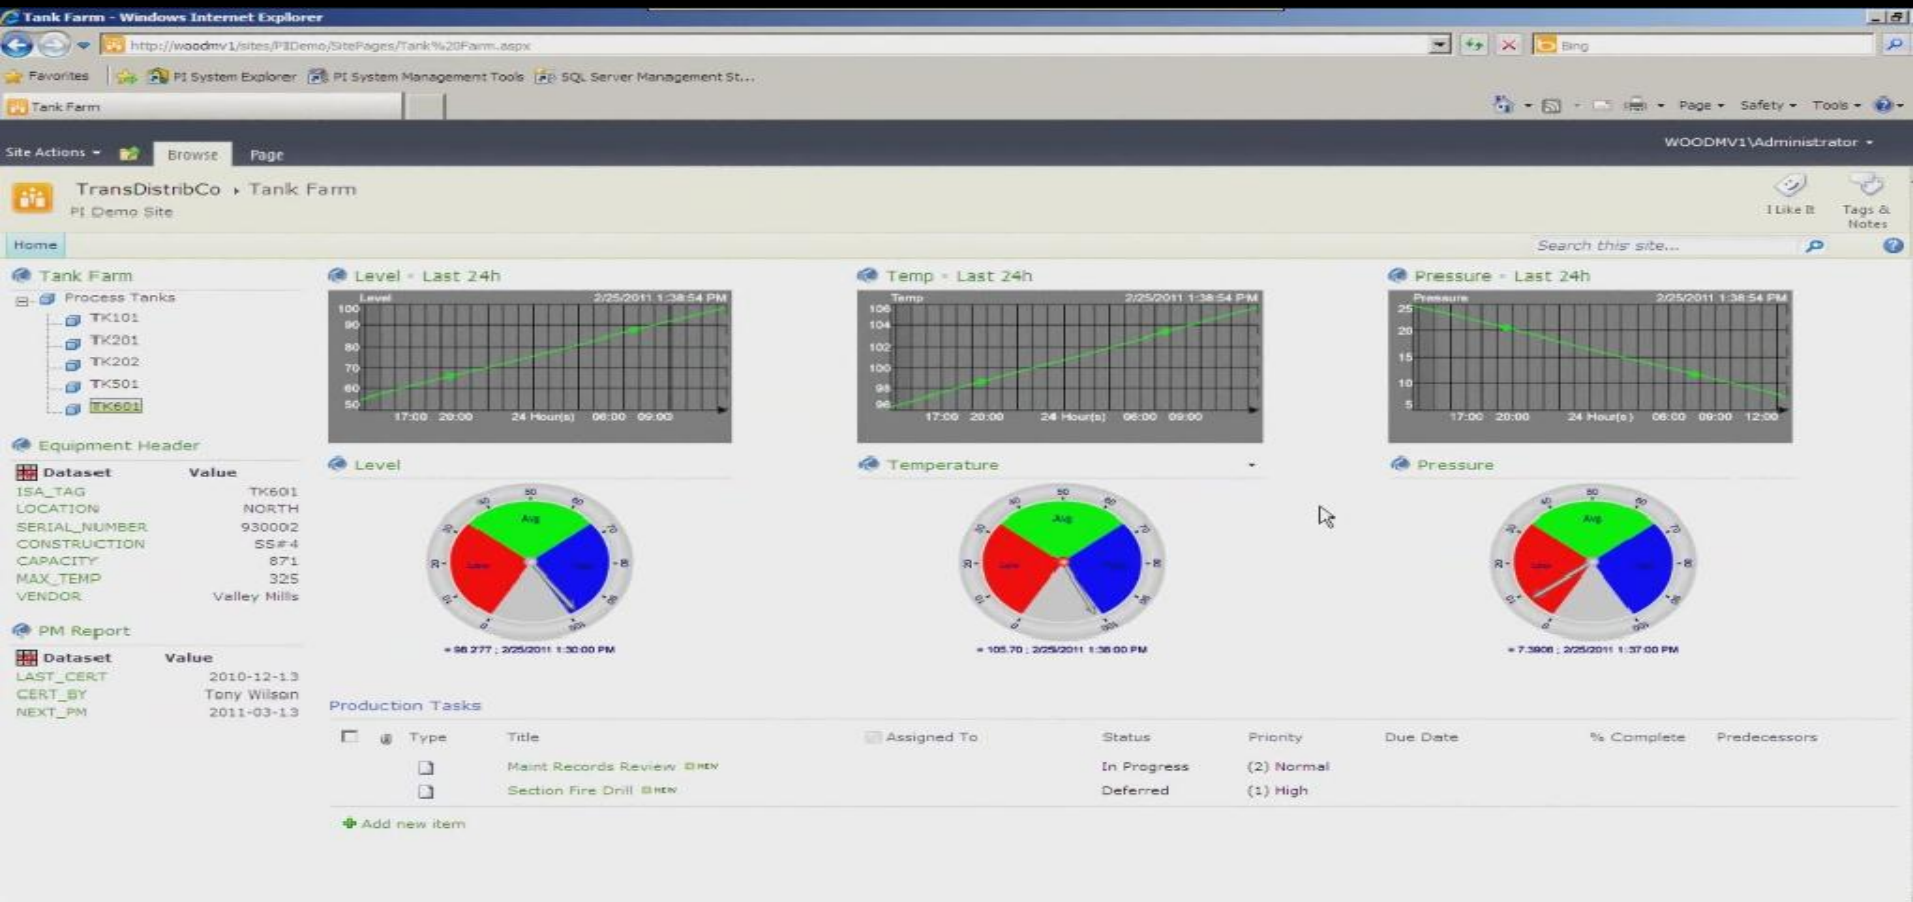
Tank Farm - Windows Internet Explorer

http://woodmv1/sites/PIDemo/SitePages/Tank%20Farm.aspx

Bing

Favorites | PI System Explorer | PI System Management Tools | SQL Server Management St...

Tank Farm

Page ▾ Safety ▾ Tools ▾

Site Actions ▾ Browse Page

WOODMV1\Administrator ▾

TransDistribCo › Tank Farm
PI Demo Site

I Like It
Tags & Notes

Home

Search this site...

Tank Farm
Process Tanks
TK101
TK201
TK202
TK501
TK601

Level - Last 24h
Level 2/25/2011 1:38:54 PM
100 90 80 70 60 50
17:00 20:00 24 Hour(s) 06:00 09:00

Temp - Last 24h
Temp 2/25/2011 1:38:54 PM
106 104 102 100 98 96
17:00 20:00 24 Hour(s) 06:00 09:00

Pressure - Last 24h
Pressure 2/25/2011 1:38:54 PM
25 20 15 10 5
17:00 20:00 24 Hour(s) 06:00 09:00 12:00

Equipment Header

| Dataset | Value |
|---|---|
| ISA_TAG | TK601 |
| LOCATION | NORTH |
| SERIAL_NUMBER | 930002 |
| CONSTRUCTION | SS#4 |
| CAPACITY | 871 |
| MAX_TEMP | 325 |
| VENDOR | Valley Mills |

PM Report

| Dataset | Value |
|---|---|
| LAST_CERT | 2010-12-13 |
| CERT_BY | Tony Wilson |
| NEXT_PM | 2011-03-13 |

Level
Avg
= 98.277 ; 2/25/2011 1:30:00 PM

Temperature
Avg
= 105.70 ; 2/25/2011 1:36:00 PM

Pressure
Avg
= 7.3908 ; 2/25/2011 1:37:00 PM

Production Tasks

| Type | Title | Assigned To | Status | Priority | Due Date | % Complete | Predecessors |
|---|---|---|---|---|---|---|---|
| | Maint Records Review NEW | | In Progress | (2) Normal | | | |
| | Section Fire Drill NEW | | Deferred | (1) High | | | |

Add new item